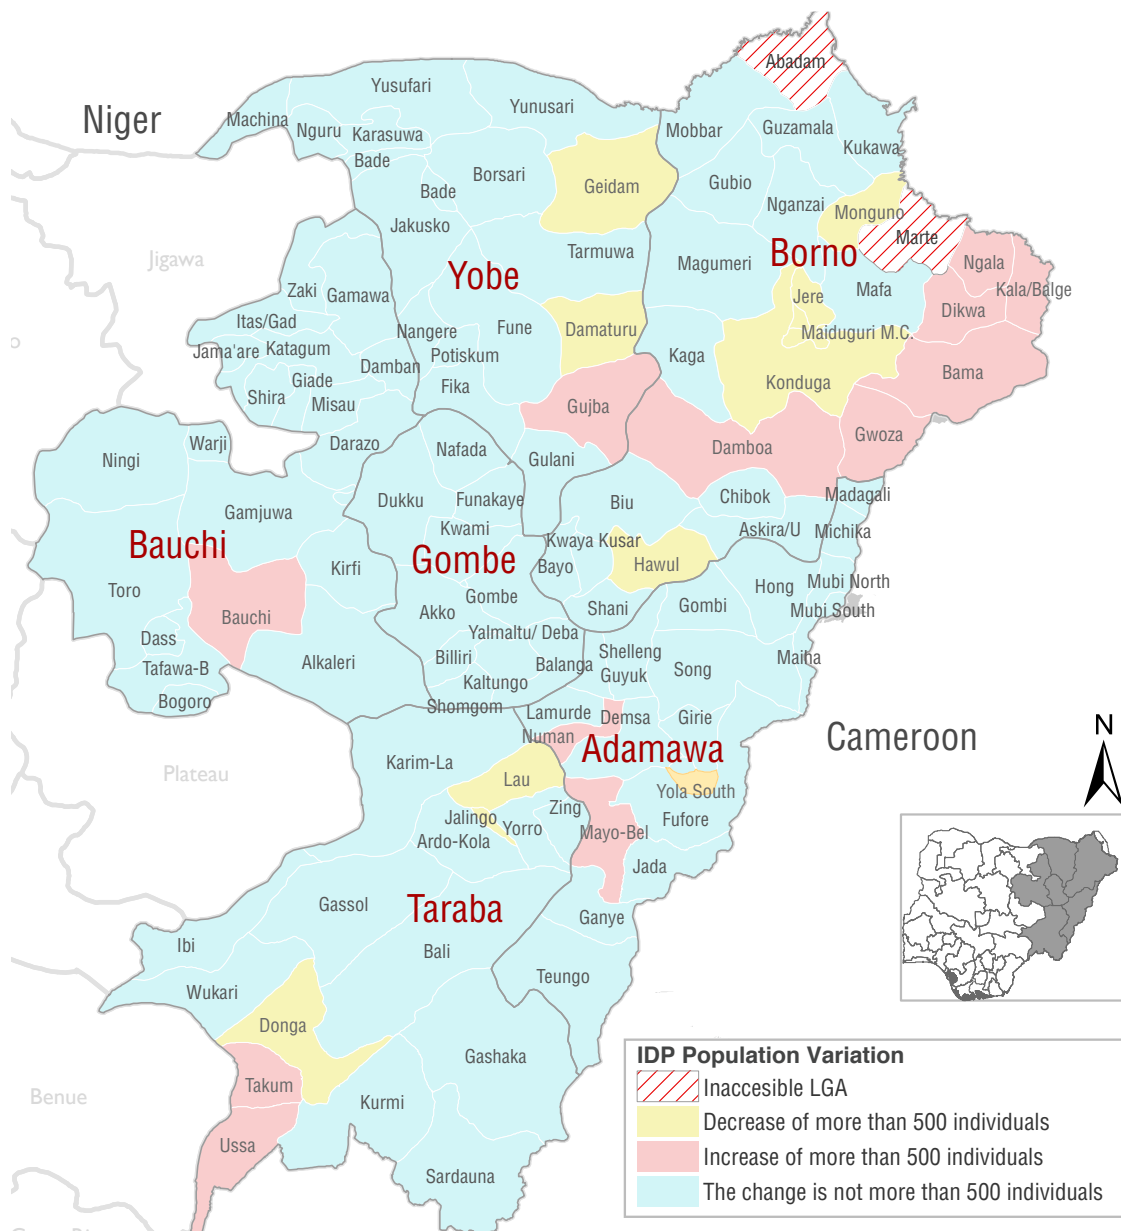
Niger

Abadam
Yusufari
Yunusari
Mobbar
Guzamala
Kukawa
Machina
Nguru
Karasuwa
Bade
Bade
Borsari
Geidam
Gubio
Nganzai
Monguno
Marte
Jakusko
Tarmuwa
Magumeri
Borno
Ngala
Kala/Balge
Jigawa
Yobe
Zaki
Gamawa
Jere
Mafa
Dikwa
Itas/Gad
Jama'are
Katagum
Nangere
Fune
Damaturu
Maiduguri M.C.
Potiskum
Kaga
Damban
Konduga
Bama
Giade
Shira
Misau
Fika
Gujba
Gwoza
Warji
Darazo
Nafada
Gulani
Damboa
Ningi
Dukku
Funakaye
Biu
Chibok
Madagali
Gamjuwa
Kwami
Askira/U
Michika
Bauchi
Gombe
Kwaya Kusar
Bayo
Hawul
Kirfi
Toro
Bauchi
Gombe
Hong
Mubi North
Akko
Shani
Gombi
Mubi South
Dass
Yalmaltu/ Deba
Tafawa-B
Alkaleri
Billiri
Shelleng
Balanga
Guyuk
Song
Maiha
Bogoro
Kaltungo
Shomgom
Lamurde
Demsa
Girie
Numan
Adamawa
Cameroon
Karim-La
Plateau
Lau
Yola South
Jalingo
Zing
Yorro
Fufore
Ardo-Kola
Mayo-Bel
Jada
Gassol
Taraba
Ganye
Ibi
Bali
Wukari
Teungo
Donga
Gashaka
Benue
Takum
Kurmi
Ussa
Sardauna
N

IDP Population Variation
Inaccesible LGA
Decrease of more than 500 individuals
Increase of more than 500 individuals
The change is not more than 500 individuals